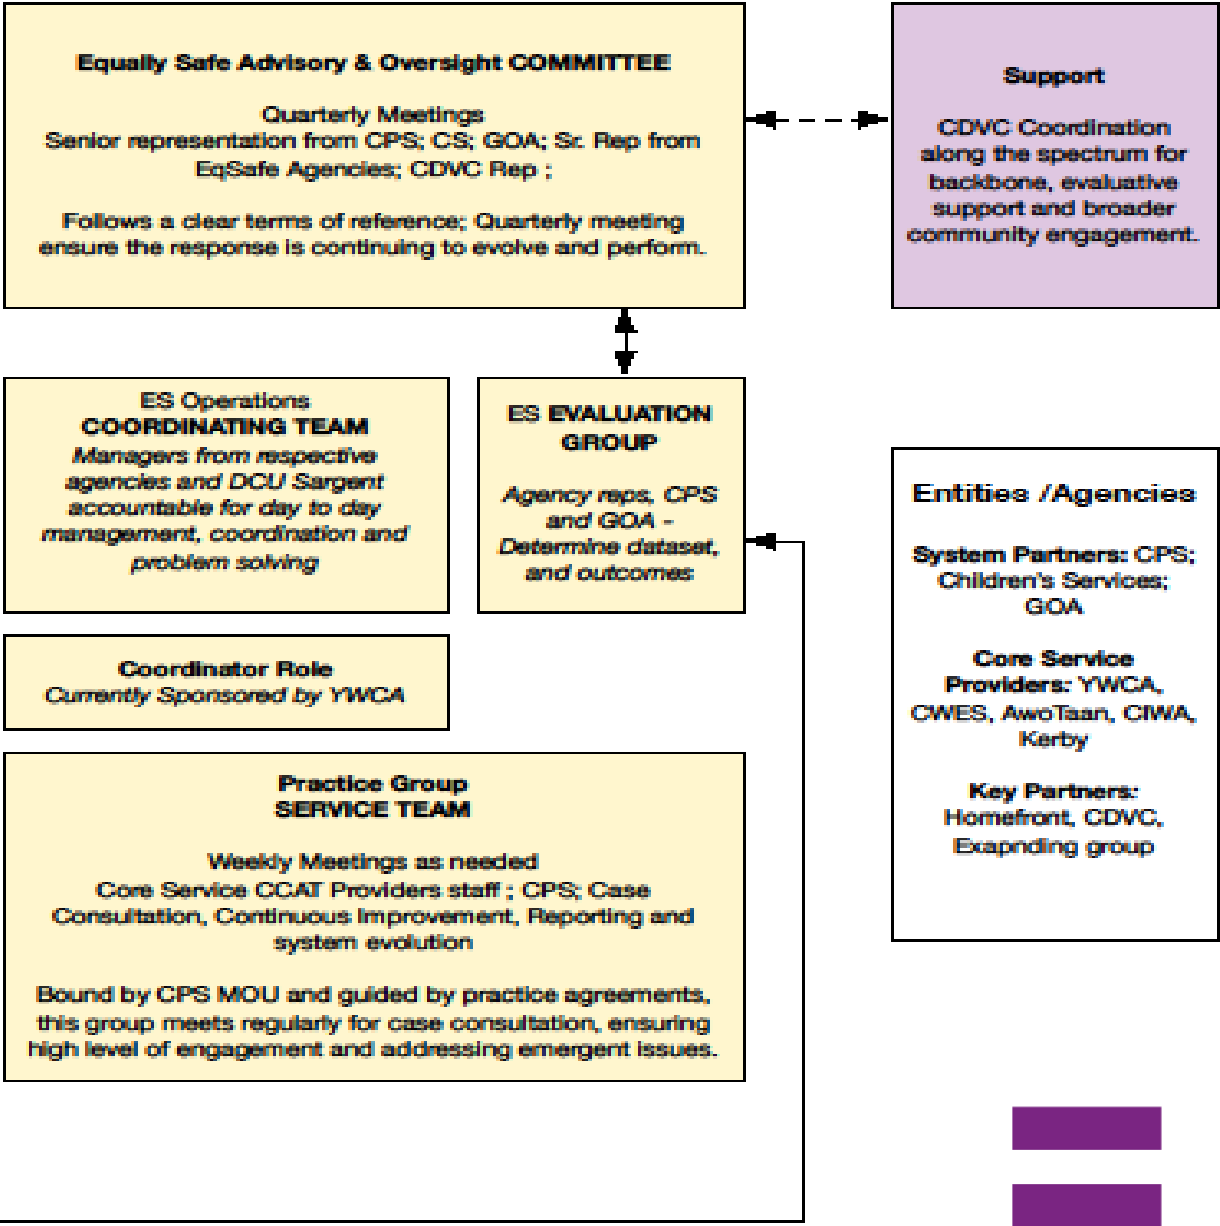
**Equally Safe Advisory & Oversight COMMITTEE**

Quarterly Meetings
Senior representation from CPS; CS; GOA; Sr. Rep from EqSafe Agencies; CDVC Rep ;

Follows a clear terms of reference; Quarterly meeting ensure the response is continuing to evolve and perform.

**Support**

CDVC Coordination along the spectrum for backbone, evaluative support and broader community engagement.

ES Operations
**COORDINATING TEAM**
*Managers from respective agencies and DCU Sargent accountable for day to day management, coordination and problem solving*

ES **EVALUATION GROUP**

*Agency reps, CPS and GOA - Determine dataset, and outcomes*

**Entities /Agencies**

**System Partners:** CPS; Children's Services; GOA

**Core Service Providers:** YWCA, CWES, AwoTaan, CIWA, Kerby

**Key Partners:** Homefront, CDVC, Exapnding group

**Coordinator Role**
*Currently Sponsored by YWCA*

**Practice Group**
**SERVICE TEAM**

Weekly Meetings as needed
Core Service CCAT Providers staff ; CPS; Case Consultation, Continuous Improvement, Reporting and system evolution

Bound by CPS MOU and guided by practice agreements, this group meets regularly for case consultation, ensuring high level of engagement and addressing emergent issues.